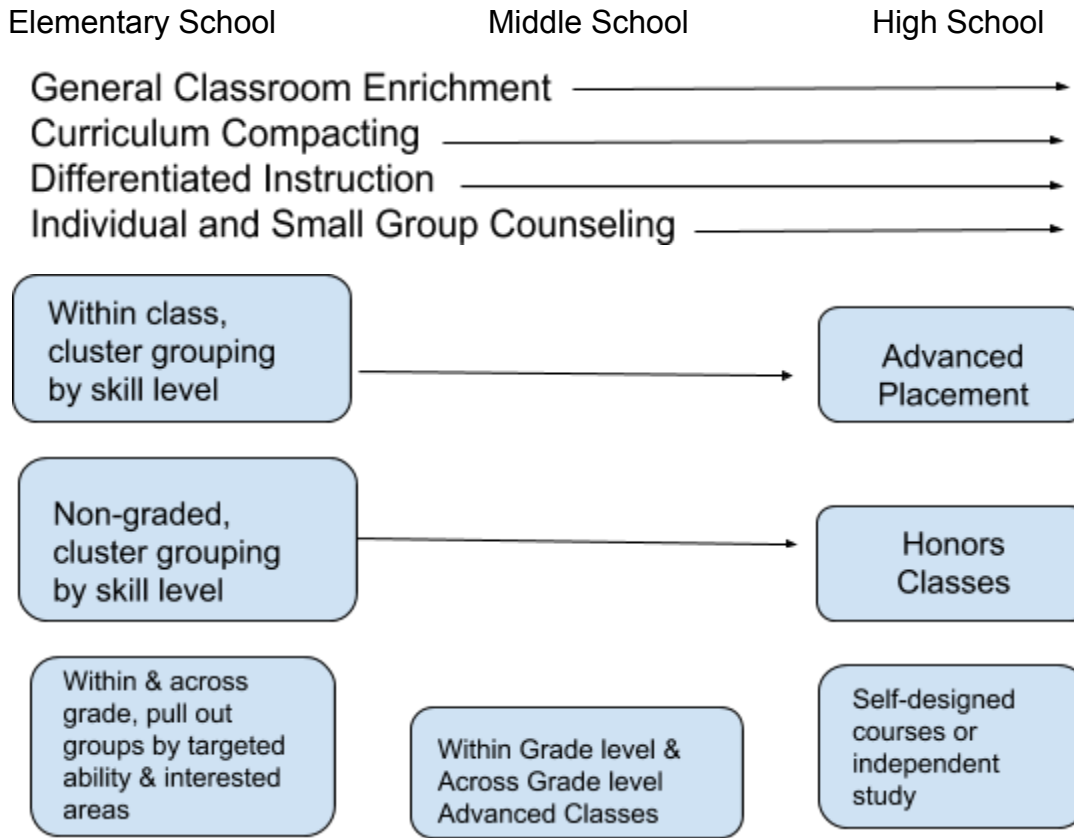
Elementary School

Middle School

High School

General Classroom Enrichment
Curriculum Compacting
Differentiated Instruction
Individual and Small Group Counseling

Within class, cluster grouping by skill level

Advanced Placement

Non-graded, cluster grouping by skill level

Honors Classes

Within & across grade, pull out groups by targeted ability & interested areas

Within Grade level & Across Grade level Advanced Classes

Self-designed courses or independent study